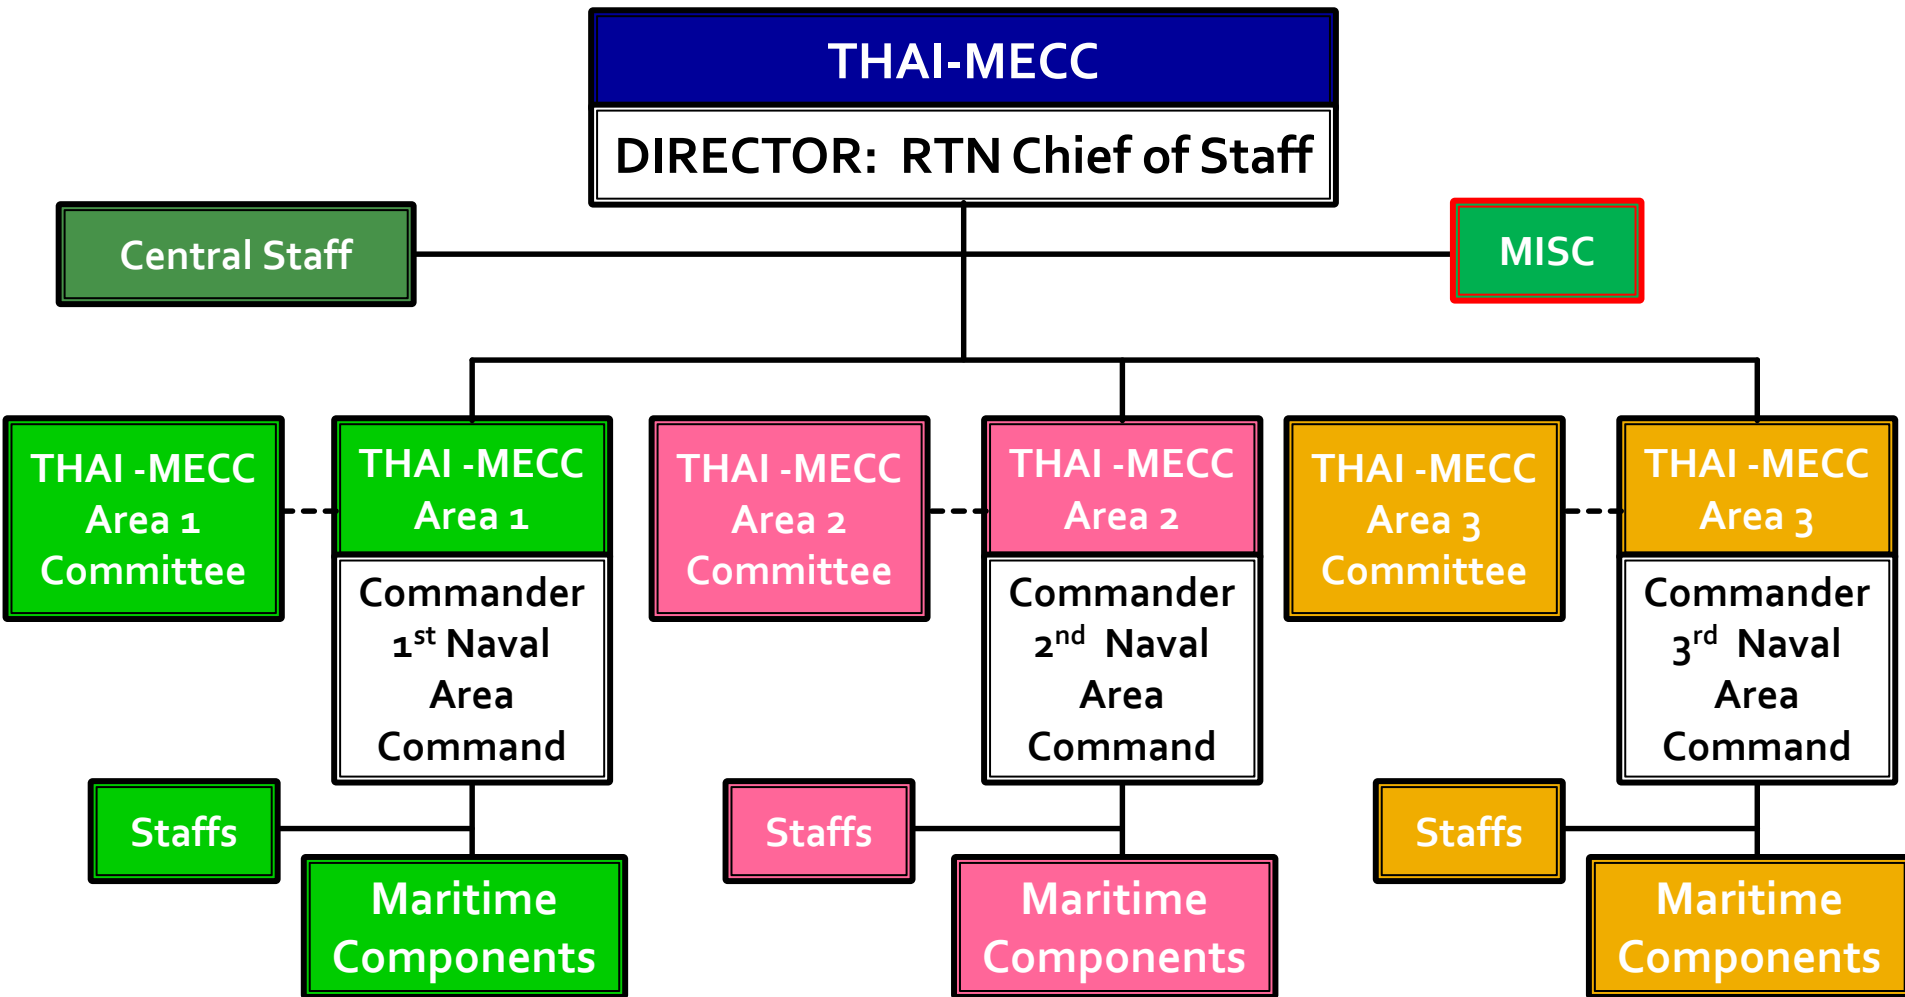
THAI-MECC

DIRECTOR: RTN Chief of Staff

Central Staff

MISC

THAI -MECC Area 1 Committee

THAI -MECC Area 1

Commander $1^{st}$ Naval Area Command

THAI -MECC Area 2 Committee

THAI -MECC Area 2

Commander $2^{nd}$ Naval Area Command

THAI -MECC Area 3 Committee

THAI -MECC Area 3

Commander $3^{rd}$ Naval Area Command

Staffs

Maritime Components

Staffs

Maritime Components

Staffs

Maritime Components